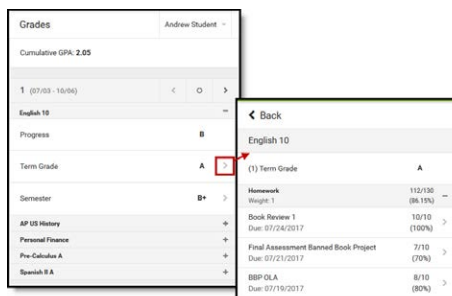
Grades

Andrew Student

Cumulative GPA: 2.05

1 (07/03 - 10/06)

English 10

Progress B

Term Grade A

Semester B+

AP US History +

Personal Finance +

Pre-Calculus A +

Spanish II A +

Back

English 10

(1) Term Grade A

Homework
Weight: 1
112/130
(86.15%)

Book Review 1
Due: 07/24/2017
10/10
(100%)

Final Assessment Banned Book Project
Due: 07/21/2017
7/10
(70%)

BBP OLA
Due: 07/19/2017
8/10
(80%)